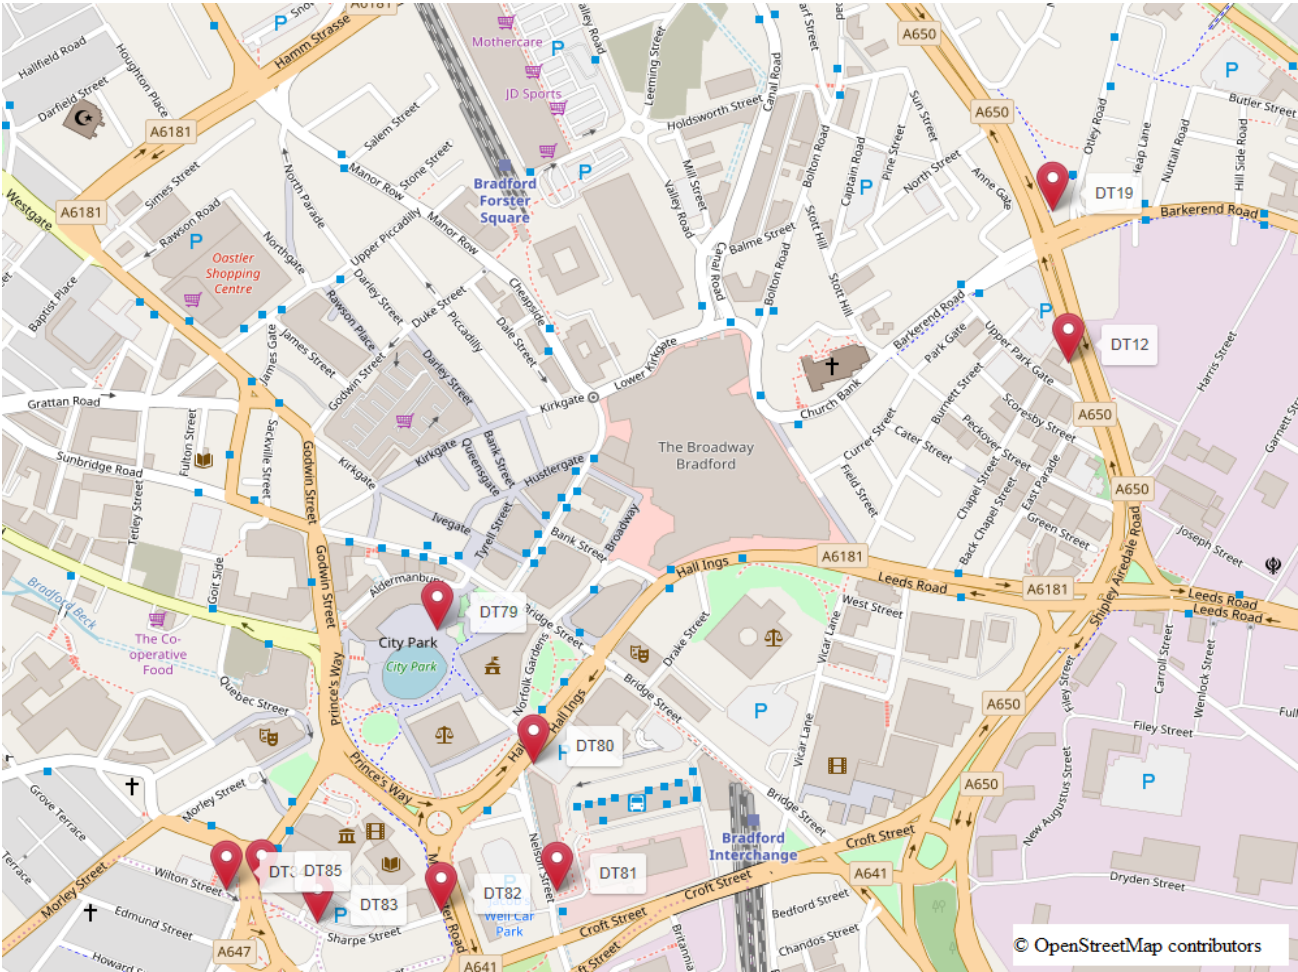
Hamm Strasse
A6181
Hallfield Road
Houghton Place
Darfield Street
A6181
Mothercare
JD Sports
Leeming Street
Holdsworth Street
Canal Road
Salem Street
Manor Row
Stone Street
Simes Street
Rawson Road
A6181
Westgate
North Parade
Northgate
Upper Piccadilly
Manor Row
Bradford Forster Square
Mill Street
Valley Road
Balme Street
Bolton Road
Captain Road
Pine Street
Sun Street
North Street
Stott Hill
Anne Gate
A650
A650
Otley Road
Heap Lane
Nuttall Road
Hill Side Road
Butler Street
DT19
Barkerend Road
Oastler Shopping Centre
Baptist Place
Darley Street
Rawson Place
Duke Street
Piccadilly
Cheapside
Dale Street
Lower Kirkgate
Barkerend Road
Park Gate
Upper Park Gate
DT12
Harris Street
James Gate
James Street
Godwin Street
Darley Street
Grattan Road
Kirkgate
Kirkgate
Queensgate
Bank Street
Hustlergate
The Broadway Bradford
Church Bank
Currer Street
Cater Street
Burnett Street
Peckover Street
Scoresby Street
A650
Fulton Street
Sackville Street
Sunbridge Road
Tetley Street
Kirkgate
Ivegate
Tyrell Street
Bank Street
Broadway
Field Street
Chapel Street
Back Chapel Street
East Parade
Green Street
A650
Shipley Airedale Road
Joseph Street
Godwin Street
Goit Side
Bradford Beck
The Co-operative Food
Aldermanbury
DT79
City Park
City Park
Bridge Street
Hall Ings
A6181
Leeds Road
A6181
West Street
Vicar Lane
Drake Street
Leeds Road
Leeds Road
Quebec Street
Prince's Way
Norfolk Gardens
Hall Ings
Bridge Street
Filey Street
Carroll Street
Wenlock Street
A650
Filey Street
DT80
Vicar Lane
A650
Morley Street
Prince's Way
Bridge Street
Bradford Interchange
Croft Street
A641
New Augustus Street
Grove Terrace
Terrace
Morley Street
Wilton Street
DT
DT85
DT83
DT82
Nelson Street
DT81
Croft Street
Croft Street
Dryden Street
Edmund Street
A647
Sharpe Street
Well Car Park
Bedford Street
Chandos Street
Britannia
A641
Howard
© OpenStreetMap contributors